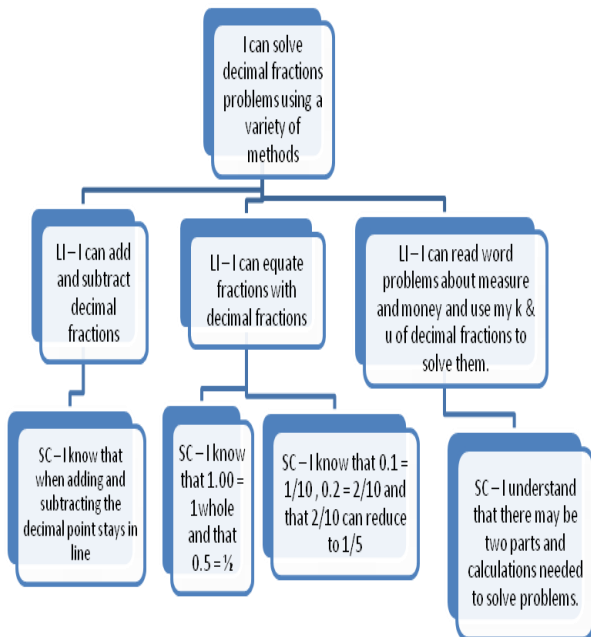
I can solve decimal fractions problems using a variety of methods

LI – I can add and subtract decimal fractions

LI – I can equate fractions with decimal fractions

LI – I can read word problems about measure and money and use my k & u of decimal fractions to solve them.

SC – I know that when adding and subtracting the decimal point stays in line

SC – I know that 1.00 = 1whole and that 0.5 = ½

SC – I know that 0.1 = 1/10 , 0.2 = 2/10 and that 2/10 can reduce to 1/5

SC – I understand that there may be two parts and calculations needed to solve problems.